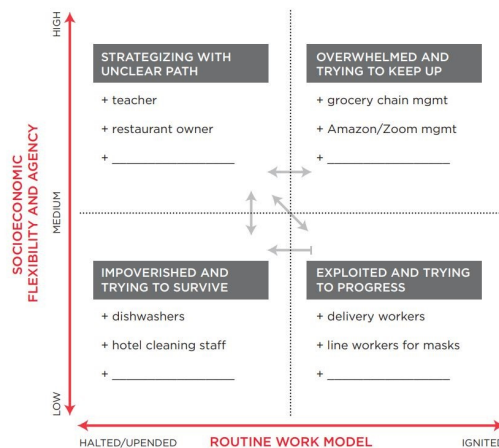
HIGH

MEDIUM

LOW

SOCIOECONOMIC FLEXIBILITY AND AGENCY

STRATEGIZING WITH UNCLEAR PATH

+ teacher

+ restaurant owner

+ ___________

OVERWHELMED AND TRYING TO KEEP UP

+ grocery chain mgmt

+ Amazon/Zoom mgmt

+ ___________

IMPOVERISHED AND TRYING TO SURVIVE

+ dishwashers

+ hotel cleaning staff

+ ___________

EXPLOITED AND TRYING TO PROGRESS

+ delivery workers

+ line workers for masks

+ ___________

HALTED/UPENDED

ROUTINE WORK MODEL

IGNITED